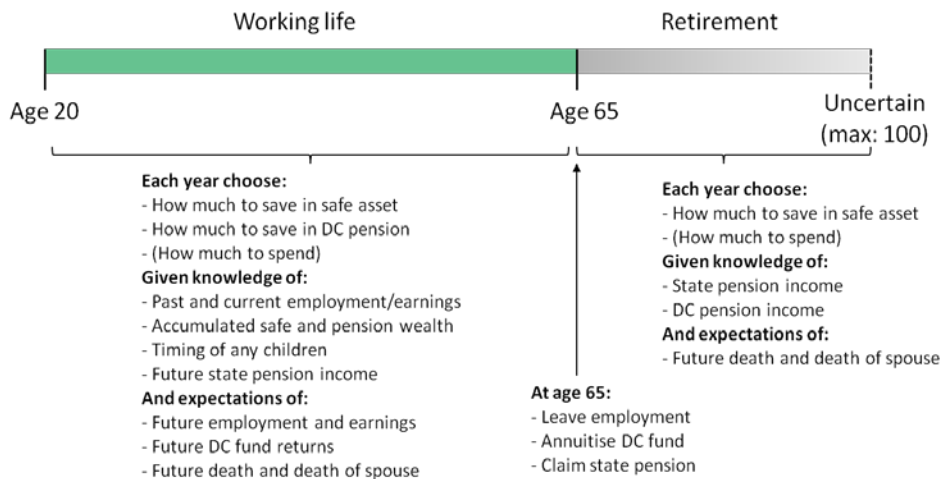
Working life

Retirement

Age 20

Age 65

Uncertain (max: 100)

**Each year choose:**
- How much to save in safe asset
- How much to save in DC pension
- (How much to spend)
**Given knowledge of:**
- Past and current employment/earnings
- Accumulated safe and pension wealth
- Timing of any children
- Future state pension income
**And expectations of:**
- Future employment and earnings
- Future DC fund returns
- Future death and death of spouse

**At age 65:**
- Leave employment
- Annuitise DC fund
- Claim state pension

**Each year choose:**
- How much to save in safe asset
- (How much to spend)
**Given knowledge of:**
- State pension income
- DC pension income
**And expectations of:**
- Future death and death of spouse